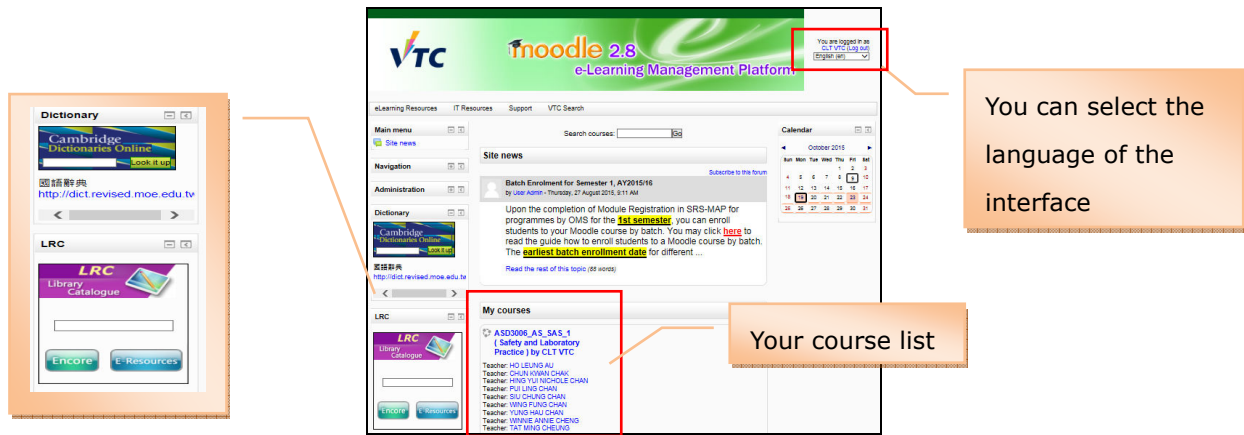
Dictionary

Cambridge Dictionaries Online

Look it up

國語辭典
http://dict.revised.moe.edu.tw

LRC

LRC
Library Catalogue

Encore
E-Resources

VTC

moodle 2.8
e-Learning Management Platform

You are logged in as CLT VTC (Log out)
English (en)

eLearning Resources IT Resources Support VTC Search

Main menu
Site news

Navigation

Administration

Dictionary

Cambridge Dictionaries Online
Look it up
國語辭典
http://dict.revised.moe.edu.tw

LRC

LRC
Library Catalogue

Encore E-Resources

Search courses: Go

Site news

Subscribe to this forum

Batch Enrolment for Semester 1, AY2015/16
by User Admin - Thursday, 27 August 2015, 9:11 AM

Upon the completion of Module Registration in SRS-MAP for programmes by OMS for the 1st semester, you can enroll students to your Moodle course by batch. You may click here to read the guide how to enroll students to a Moodle course by batch. The earliest batch enrollment date for different ...

Read the rest of this topic (68 words)

My courses

ASD3006_AS_SAS_1 ( Safety and Laboratory Practice ) by CLT VTC
Teacher: HO LEUNG AU
Teacher: CHUN KWAN CHAK
Teacher: HING YUI NICHOLE CHAN
Teacher: PUI LING CHAN
Teacher: SIU CHUNG CHAN
Teacher: WING FUNG CHAN
Teacher: YUNG HAU CHAN
Teacher: WINNIE ANNIE CHENG
Teacher: TAT MING CHEUNG

Calendar

October 2015

| Sun | Mon | Tue | Wed | Thu | Fri | Sat |
|---|---|---|---|---|---|---|
| | | | | 1 | 2 | 3 |
| 4 | 5 | 6 | 7 | 8 | 9 | 10 |
| 11 | 12 | 13 | 14 | 15 | 16 | 17 |
| 18 | 19 | 20 | 21 | 22 | 23 | 24 |
| 25 | 26 | 27 | 28 | 29 | 30 | 31 |

You can select the language of the interface

Your course list